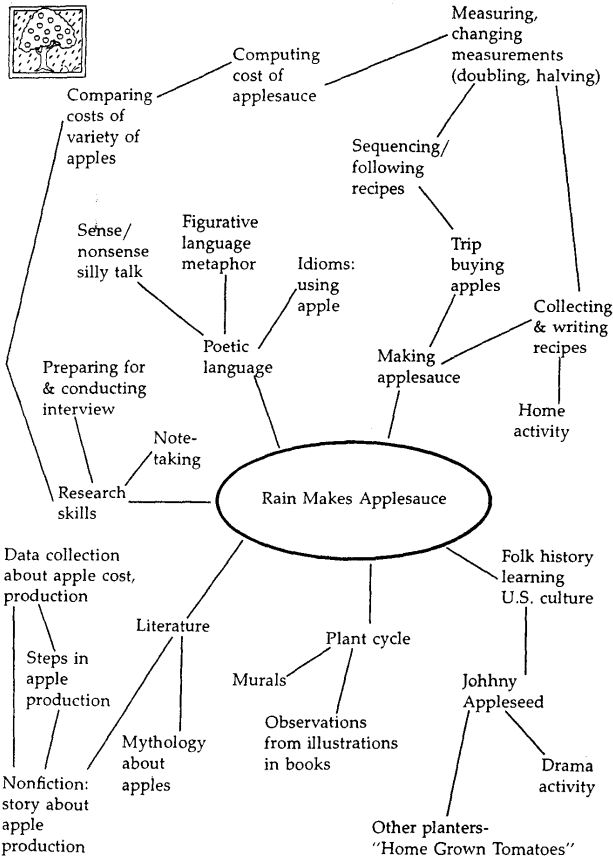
Computing cost of applesauce

Measuring, changing measurements (doubling, halving)

Comparing costs of variety of apples

Sequencing/ following recipes

Sense/ nonsense silly talk

Figurative language metaphor

Idioms: using apple

Trip buying apples

Collecting & writing recipes

Poetic language

Making applesauce

Preparing for & conducting interview

Home activity

Note-taking

Research skills

Rain Makes Applesauce

Data collection about apple cost, production

Folk history learning U.S. culture

Literature

Plant cycle

Steps in apple production

Murals

Johhny Appleseed

Observations from illustrations in books

Mythology about apples

Drama activity

Nonfiction: story about apple production

Other planters- "Home Grown Tomatoes"